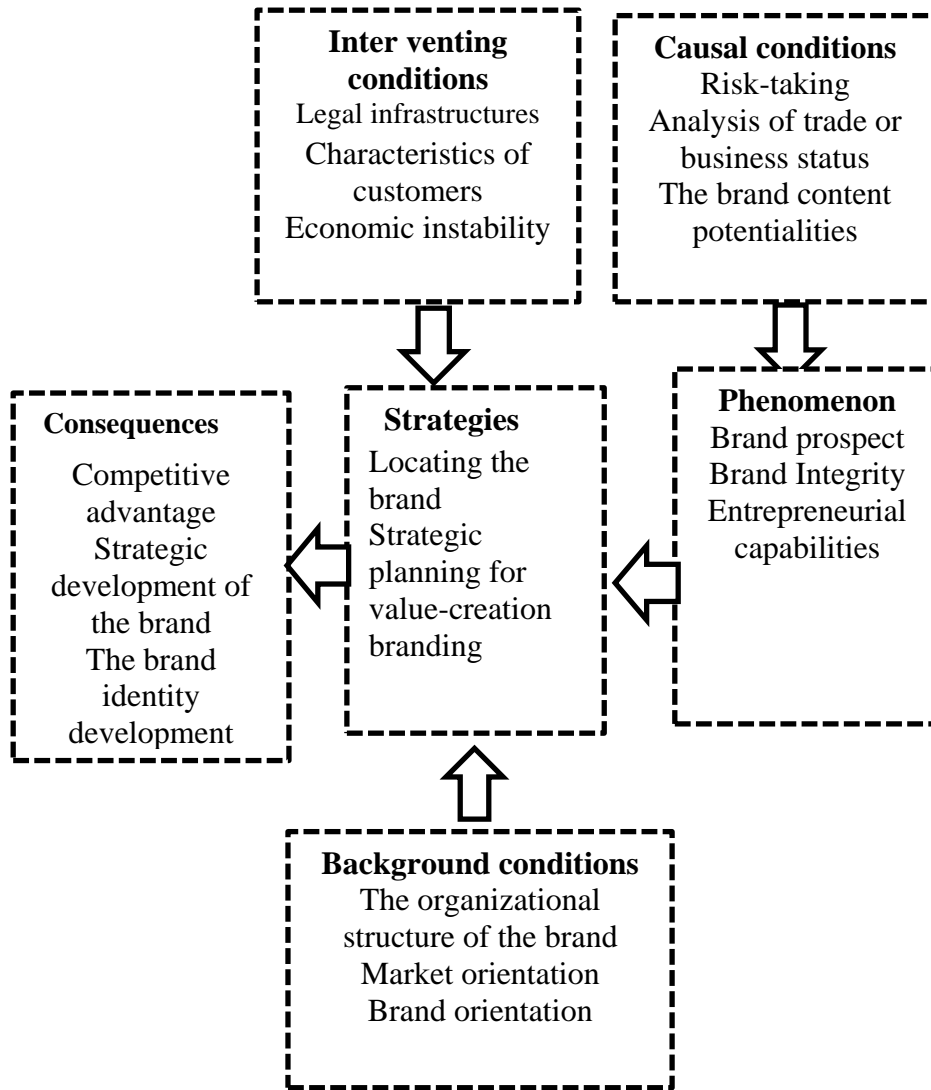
Inter venting conditions
Legal infrastructures
Characteristics of customers
Economic instability

Causal conditions
Risk-taking
Analysis of trade or business status
The brand content potentialities

Consequences
Competitive advantage
Strategic development of the brand
The brand identity development

Strategies
Locating the brand
Strategic planning for value-creation branding

Phenomenon
Brand prospect
Brand Integrity
Entrepreneurial capabilities

Background conditions
The organizational structure of the brand
Market orientation
Brand orientation